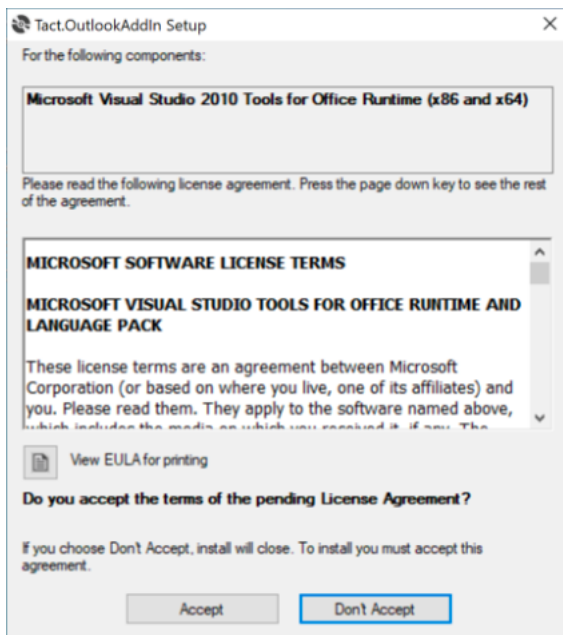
Tact.OutlookAddIn Setup

For the following components:

Microsoft Visual Studio 2010 Tools for Office Runtime (x86 and x64)

Please read the following license agreement. Press the page down key to see the rest of the agreement.

MICROSOFT SOFTWARE LICENSE TERMS

MICROSOFT VISUAL STUDIO TOOLS FOR OFFICE RUNTIME AND LANGUAGE PACK

These license terms are an agreement between Microsoft Corporation (or based on where you live, one of its affiliates) and you. Please read them. They apply to the software named above, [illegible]

View EULA for printing

Do you accept the terms of the pending License Agreement?

If you choose Don't Accept, install will close. To install you must accept this agreement.

Accept

Don't Accept